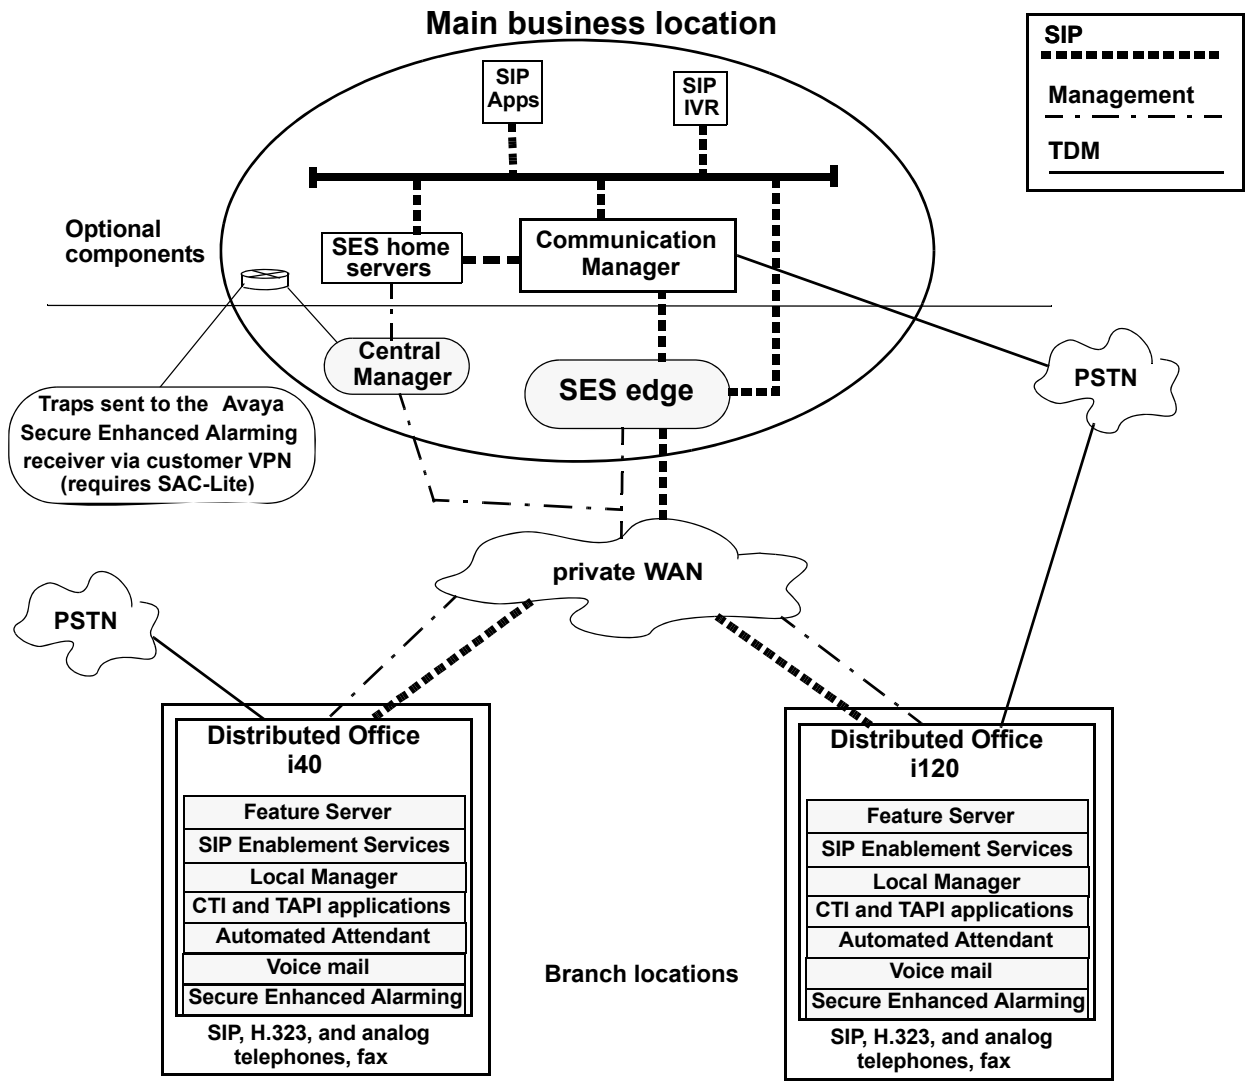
Main business location

SIP

Management

TDM

SIP Apps

SIP IVR

Optional components

SES home servers

Communication Manager

Central Manager

SES edge

PSTN

Traps sent to the Avaya Secure Enhanced Alarming receiver via customer VPN (requires SAC-Lite)

private WAN

PSTN

Distributed Office i40

Feature Server
SIP Enablement Services
Local Manager
CTI and TAPI applications
Automated Attendant
Voice mail
Secure Enhanced Alarming

SIP, H.323, and analog telephones, fax

Branch locations

Distributed Office i120

Feature Server
SIP Enablement Services
Local Manager
CTI and TAPI applications
Automated Attendant
Voice mail
Secure Enhanced Alarming

SIP, H.323, and analog telephones, fax